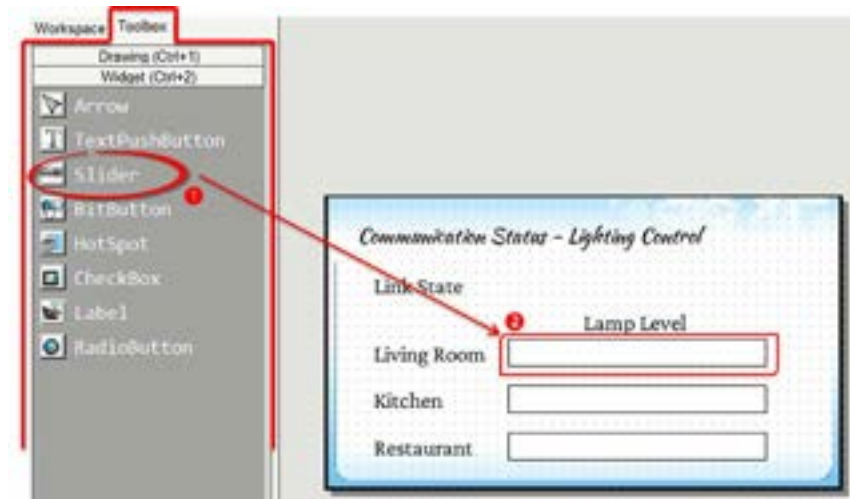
Workspace Toolbox
Drawing (Ctrl+1)
Widget (Ctrl+2)
Arrow
TextPushButton
Slider
BitButton
HotSpot
CheckBox
Label
RadioButton
1
Communication Status - Lighting Control
Link State
2
Lamp Level
Living Room
Kitchen
Restaurant